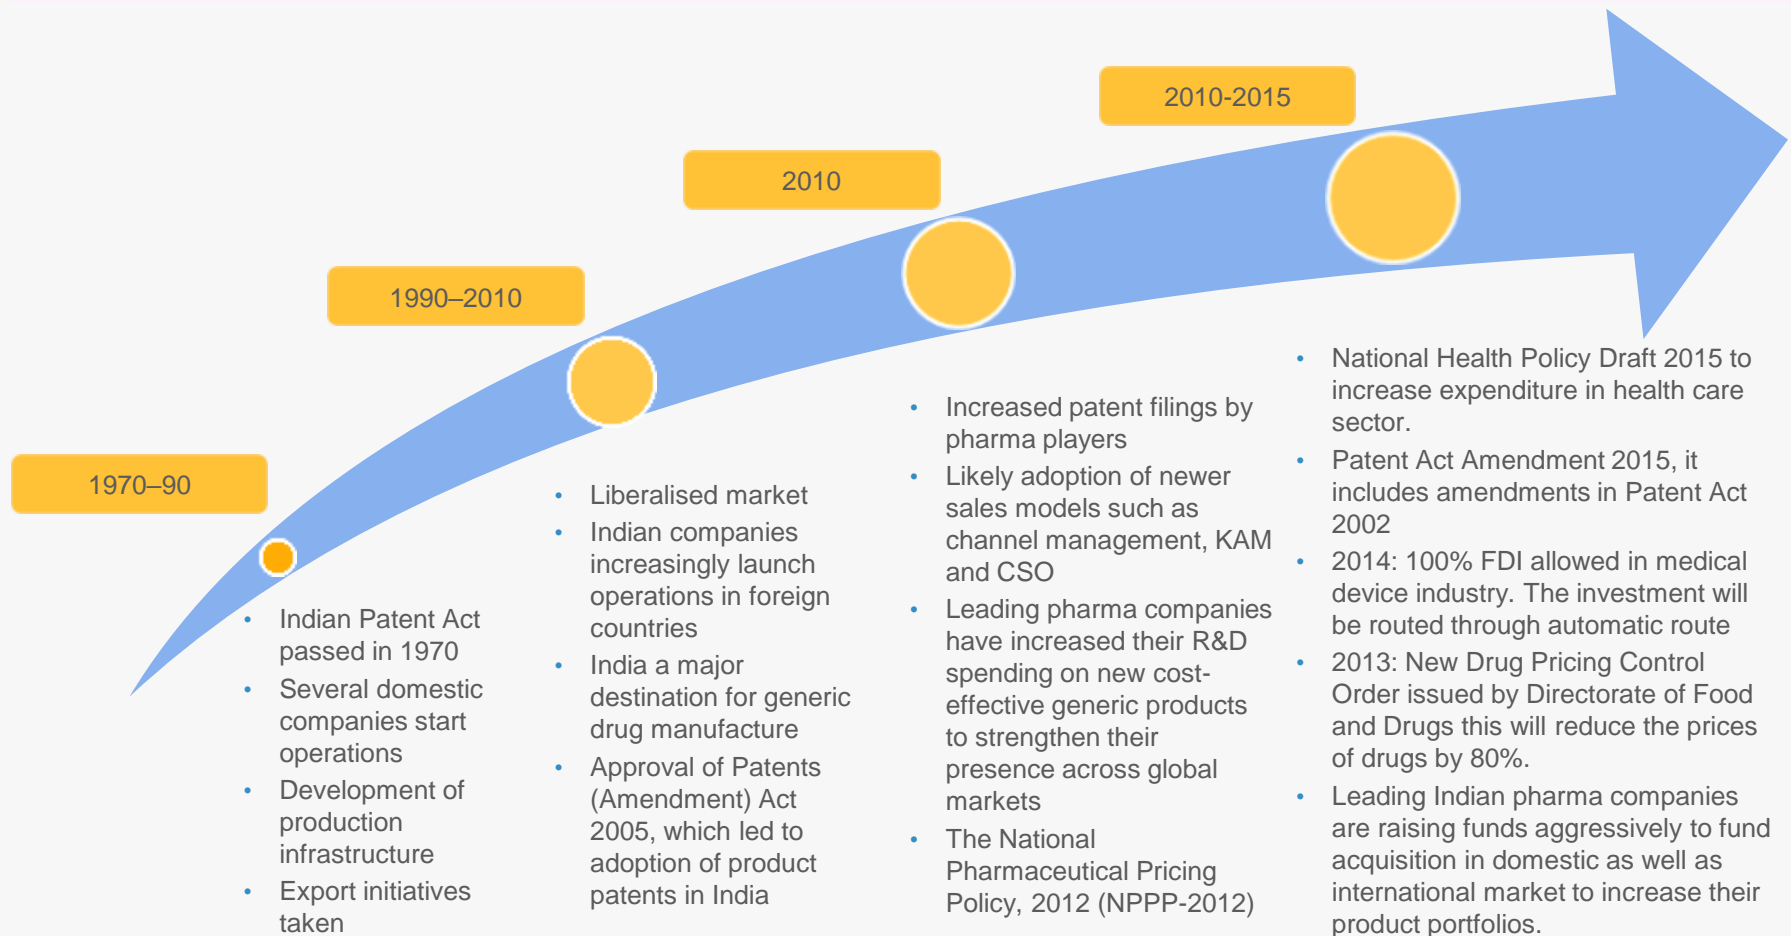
2010-2015

2010

1990–2010

1970–90

- Indian Patent Act passed in 1970
- Several domestic companies start operations
- Development of production infrastructure
- Export initiatives taken

- Liberalised market
- Indian companies increasingly launch operations in foreign countries
- India a major destination for generic drug manufacture
- Approval of Patents (Amendment) Act 2005, which led to adoption of product patents in India

- Increased patent filings by pharma players
- Likely adoption of newer sales models such as channel management, KAM and CSO
- Leading pharma companies have increased their R&D spending on new cost-effective generic products to strengthen their presence across global markets
- The National Pharmaceutical Pricing Policy, 2012 (NPPP-2012)

- National Health Policy Draft 2015 to increase expenditure in health care sector.
- Patent Act Amendment 2015, it includes amendments in Patent Act 2002
- 2014: 100% FDI allowed in medical device industry. The investment will be routed through automatic route
- 2013: New Drug Pricing Control Order issued by Directorate of Food and Drugs this will reduce the prices of drugs by 80%.
- Leading Indian pharma companies are raising funds aggressively to fund acquisition in domestic as well as international market to increase their product portfolios.